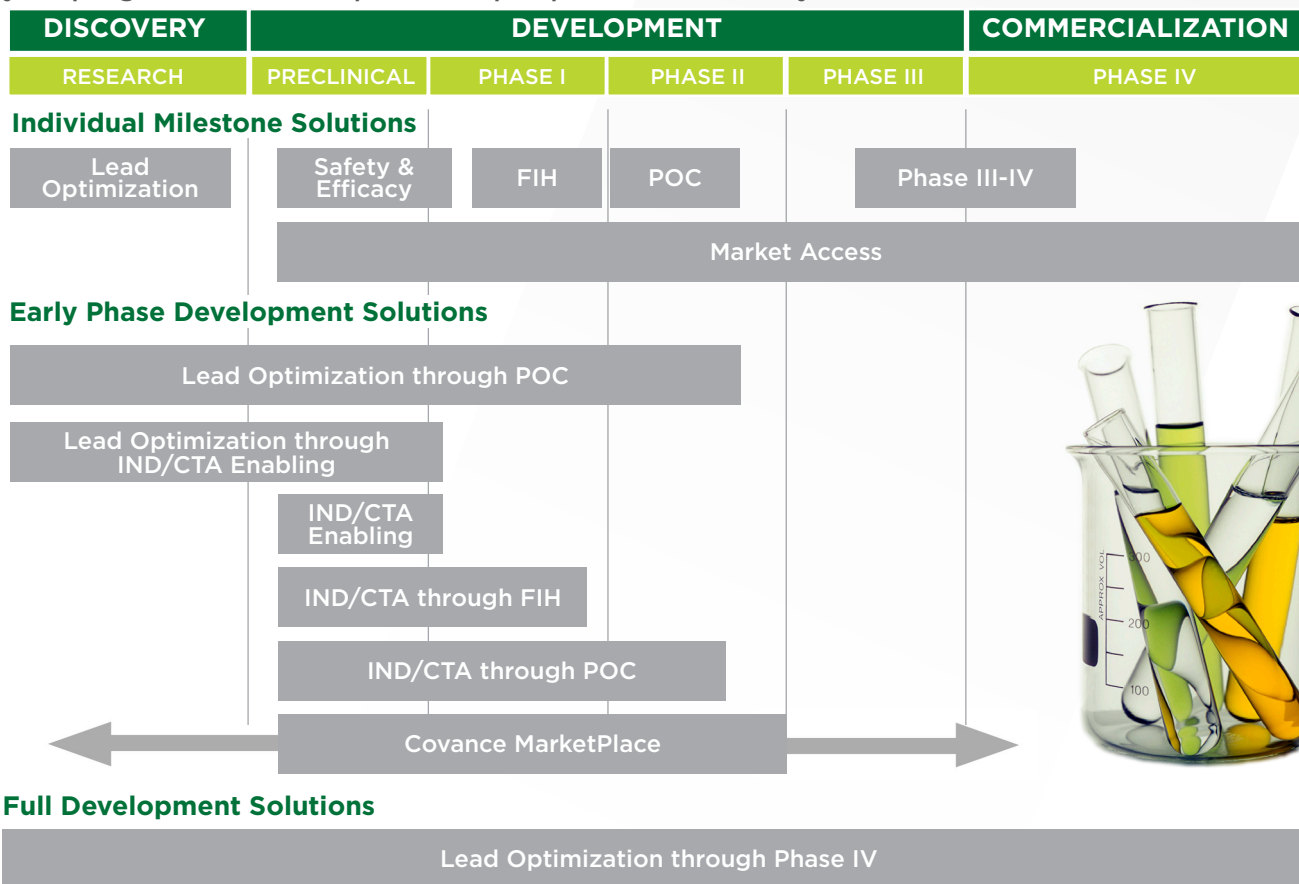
| DISCOVERY | DEVELOPMENT | | | | COMMERCIALIZATION |
|---|---|---|---|---|---|
| RESEARCH | PRECLINICAL | PHASE I | PHASE II | PHASE III | PHASE IV |

Individual Milestone Solutions

Lead Optimization

Safety & Efficacy

FIH

POC

Phase III-IV

Market Access

Early Phase Development Solutions

Lead Optimization through POC

Lead Optimization through IND/CTA Enabling

IND/CTA Enabling

IND/CTA through FIH

IND/CTA through POC

Covance MarketPlace

APPROX VOL

300

200

100

Full Development Solutions

Lead Optimization through Phase IV